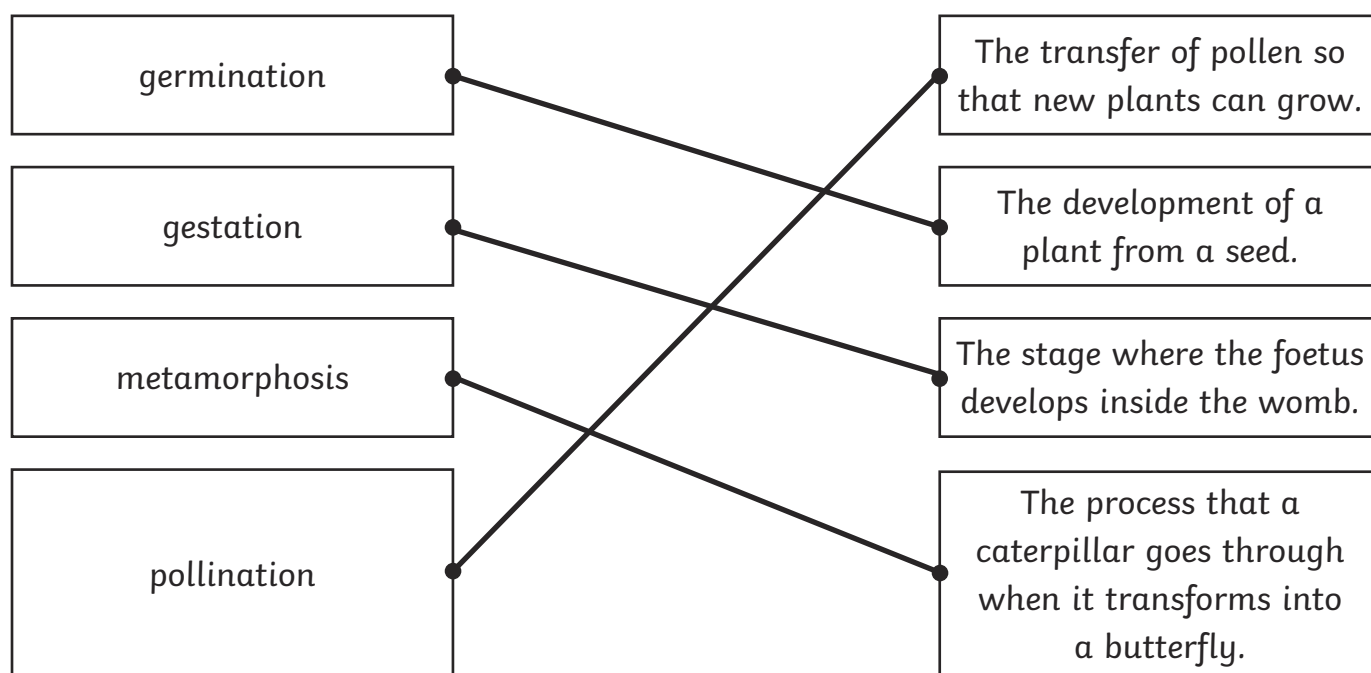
germination

gestation

metamorphosis

pollination

The transfer of pollen so that new plants can grow.

The development of a plant from a seed.

The stage where the foetus develops inside the womb.

The process that a caterpillar goes through when it transforms into a butterfly.